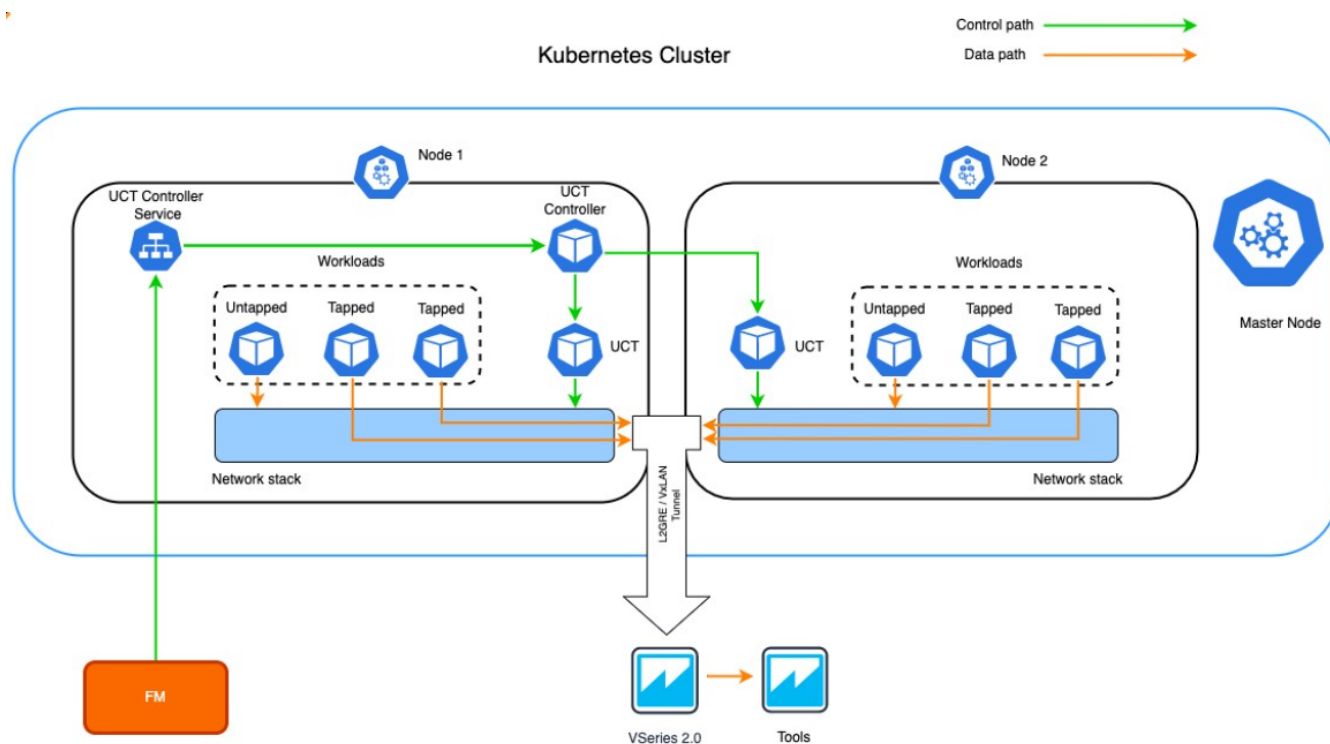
Control path
Data path

Kubernetes Cluster

Node 1

UCT Controller Service

UCT Controller

Workloads

Untapped
Tapped
Tapped

UCT

Network stack

Node 2

UCT

Workloads

Untapped
Tapped
Tapped

Network stack

Master Node

L2GRE / VxLAN Tunnel

FM

VSeries 2.0

Tools